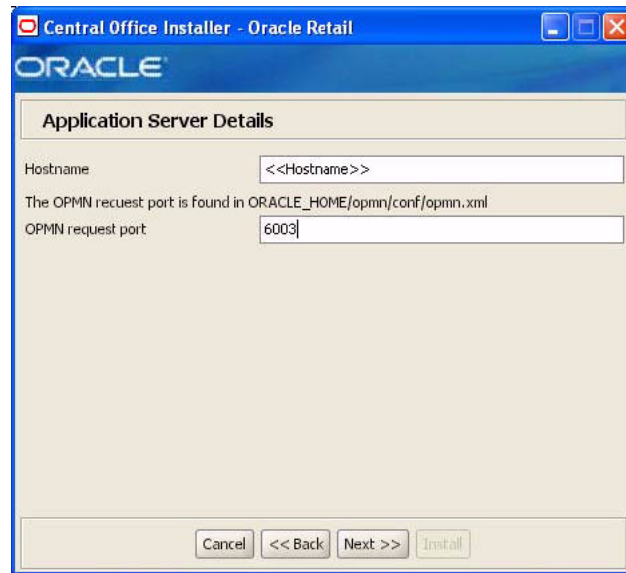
Central Office Installer - Oracle Retail

ORACLE

Application Server Details

Hostname
<<Hostname>>

The OPMN recuest port is found in ORACLE_HOME/opmn/conf/opmn.xml

OPMN request port
6003

Cancel
<< Back
Next >>
Install